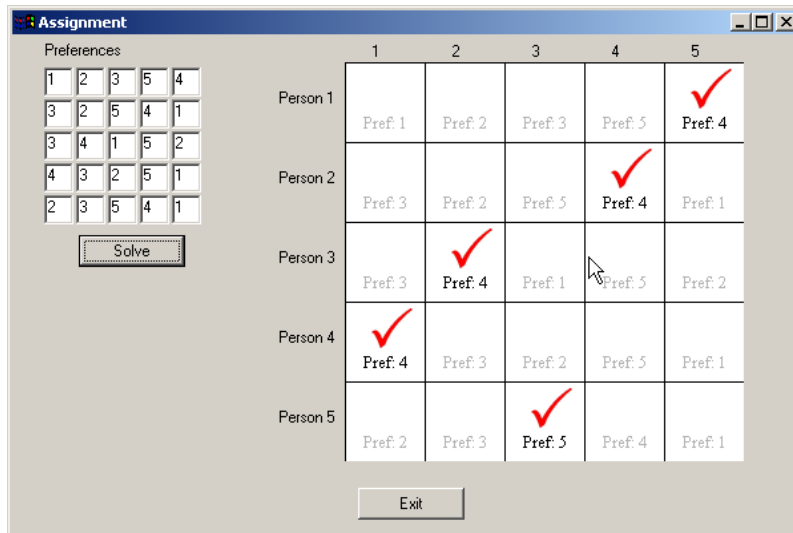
Assignment

Preferences

| | | | | |
|---|---|---|---|---|
| 1 | 2 | 3 | 5 | 4 |
| 3 | 2 | 5 | 4 | 1 |
| 3 | 4 | 1 | 5 | 2 |
| 4 | 3 | 2 | 5 | 1 |
| 2 | 3 | 5 | 4 | 1 |

Solve

| | 1 | 2 | 3 | 4 | 5 |
|---|---|---|---|---|---|
| Person 1 | Pref: 1 | Pref: 2 | Pref: 3 | Pref: 5 | Pref: 4 |
| Person 2 | Pref: 3 | Pref: 2 | Pref: 5 | Pref: 4 | Pref: 1 |
| Person 3 | Pref: 3 | Pref: 4 | Pref: 1 | Pref: 5 | Pref: 2 |
| Person 4 | Pref: 4 | Pref: 3 | Pref: 2 | Pref: 5 | Pref: 1 |
| Person 5 | Pref: 2 | Pref: 3 | Pref: 5 | Pref: 4 | Pref: 1 |

Exit